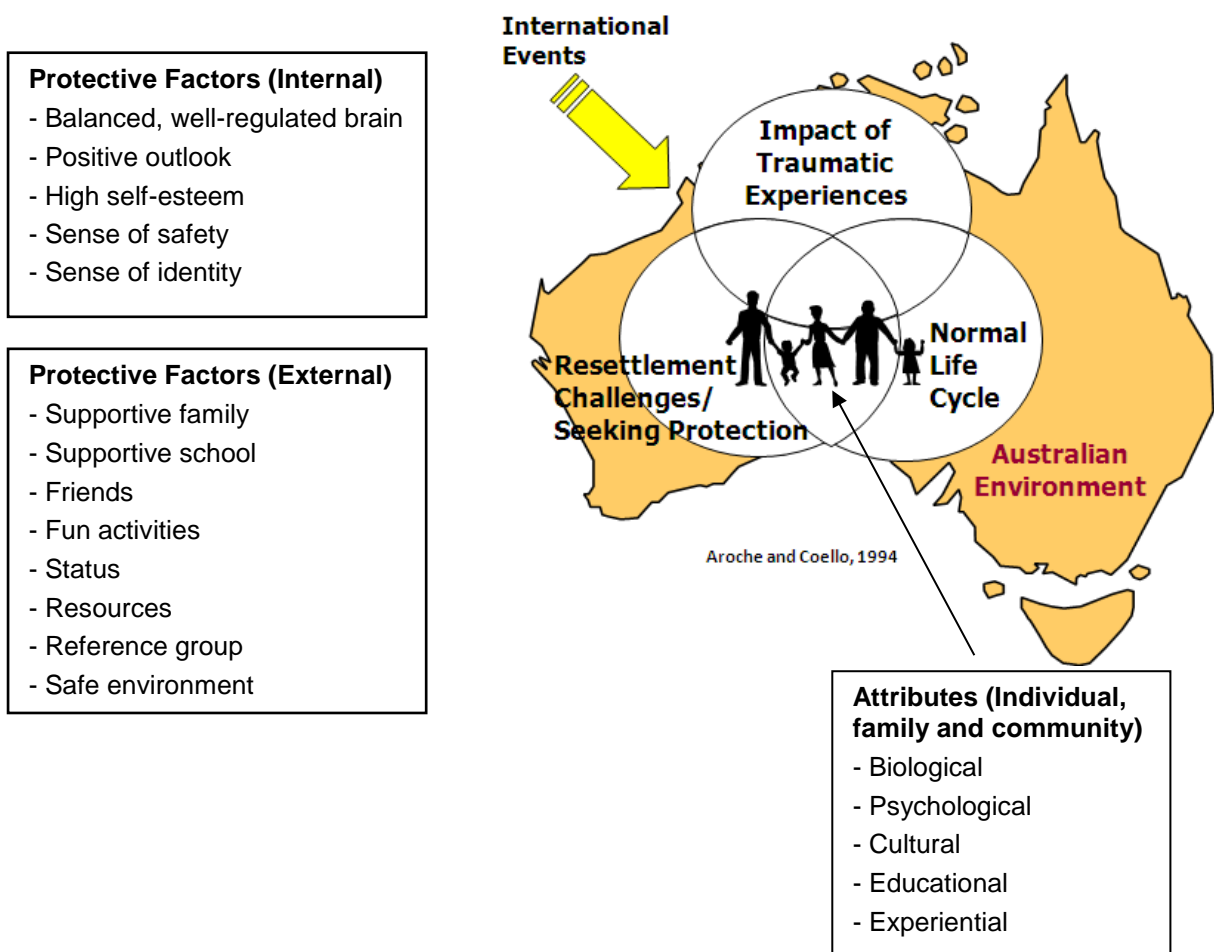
Protective Factors (Internal)
- Balanced, well-regulated brain
- Positive outlook
- High self-esteem
- Sense of safety
- Sense of identity

Protective Factors (External)
- Supportive family
- Supportive school
- Friends
- Fun activities
- Status
- Resources
- Reference group
- Safe environment

International Events

Impact of Traumatic Experiences

Resettlement Challenges/ Seeking Protection

Normal Life Cycle

Australian Environment

Aroche and Coello, 1994

Attributes (Individual, family and community)
- Biological
- Psychological
- Cultural
- Educational
- Experiential